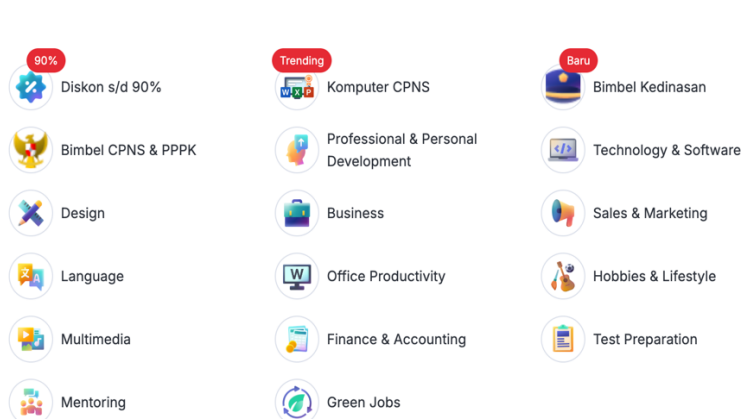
90%
Diskon s/d 90%

Trending
Komputer CPNS

Baru
Bimbel Kedinasan

Bimbel CPNS & PPPK

Professional & Personal Development

Technology & Software

Design

Business

Sales & Marketing

Language

Office Productivity

Hobbies & Lifestyle

Multimedia

Finance & Accounting

Test Preparation

Mentoring

Green Jobs